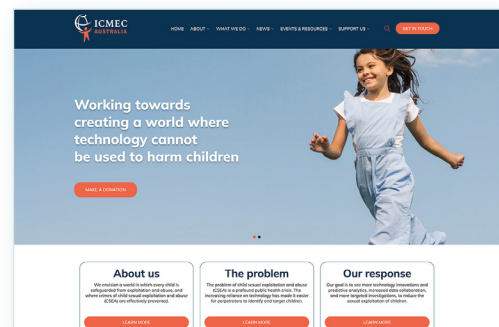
ICMEC
AUSTRALIA

HOME ABOUT WHAT WE DO NEWS EVENTS & RESOURCES SUPPORT US GET IN TOUCH

Working towards creating a world where technology cannot be used to harm children

MAKE A DONATION

About us

We envision a world in which every child is safeguarded from exploitation and abuse, and where crimes of child sexual exploitation and abuse (CSEA) are effectively prevented.

LEARN MORE

The problem

The problem of child sexual exploitation and abuse (CSEA) is a profound public health crisis. The increasing reliance on technology has made it easier for perpetrators to identify and target children.

LEARN MORE

Our response

Our goal is to see more technology innovations and predictive analytics, increased data collaboration, and more targeted investigations, to reduce the sexual exploitation of children.

LEARN MORE